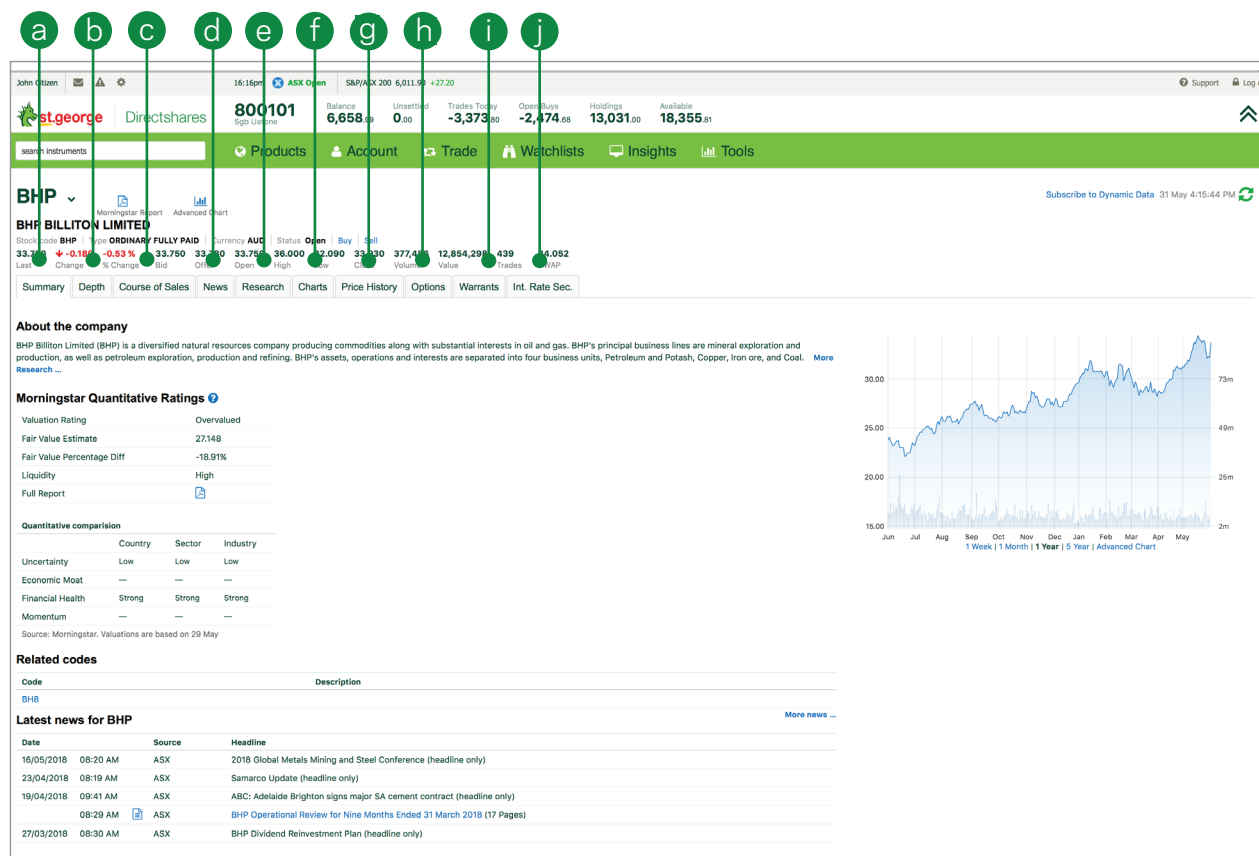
a b c d e f g h i j

John Citizen 16:16pm ASX Open S&P/ASX 200 6,011.90 +27.20 Support Log

st.george Directshares 800101 Sgb Uatone Balance 6,658.69 Unsettled 0.00 Trades Today -3,373.80 Open Buys -2,474.68 Holdings 13,031.00 Available 18,355.81

search instruments Products Account Trade Watchlists Insights Tools

BHP Morningstar Report Advanced Chart Subscribe to Dynamic Data 31 May 4:15:44 PM

BHP BILLITON LIMITED
Stock code BHP Type ORDINARY FULLY PAID Currency AUD Status Open Buy Sell

| 33.7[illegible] | -0.18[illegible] | -0.53 % | 33.750 | 33.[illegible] | 33.75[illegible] | 36.000 | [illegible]2.090 | 33.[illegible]30 | 377,4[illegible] | 12,854,29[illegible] | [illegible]439 | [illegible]4.052 |
|---|---|---|---|---|---|---|---|---|---|---|---|---|
| Last | Change | % Change | Bid | Offer | Open | High | Low | Close | Volume | Value | Trades | VWAP |

Summary Depth Course of Sales News Research Charts Price History Options Warrants Int. Rate Sec.

About the company
BHP Billiton Limited (BHP) is a diversified natural resources company producing commodities along with substantial interests in oil and gas. BHP's principal business lines are mineral exploration and production, as well as petroleum exploration, production and refining. BHP's assets, operations and interests are separated into four business units, Petroleum and Potash, Copper, Iron ore, and Coal. More Research ...

Morningstar Quantitative Ratings

| Valuation Rating | Overvalued |
|---|---|
| Fair Value Estimate | 27.148 |
| Fair Value Percentage Diff | -18.91% |
| Liquidity | High |
| Full Report | |

Quantitative comparision

| | Country | Sector | Industry |
|---|---|---|---|
| Uncertainty | Low | Low | Low |
| Economic Moat | — | — | — |
| Financial Health | Strong | Strong | Strong |
| Momentum | — | — | — |

Source: Morningstar. Valuations are based on 29 May

30.00 25.00 20.00 15.00 73m 49m 25m 2m
Jun Jul Aug Sep Oct Nov Dec Jan Feb Mar Apr May
1 Week | 1 Month | 1 Year | 5 Year | Advanced Chart

Related codes

| Code | Description |
|---|---|
| BHB | |

Latest news for BHP More news ...

| Date | | Source | Headline |
|---|---|---|---|
| 16/05/2018 | 08:20 AM | ASX | 2018 Global Metals Mining and Steel Conference (headline only) |
| 23/04/2018 | 08:19 AM | ASX | Samarco Update (headline only) |
| 19/04/2018 | 09:41 AM | ASX | ABC: Adelaide Brighton signs major SA cement contract (headline only) |
| | 08:29 AM | ASX | BHP Operational Review for Nine Months Ended 31 March 2018 (17 Pages) |
| 27/03/2018 | 08:30 AM | ASX | BHP Dividend Reinvestment Plan (headline only) |